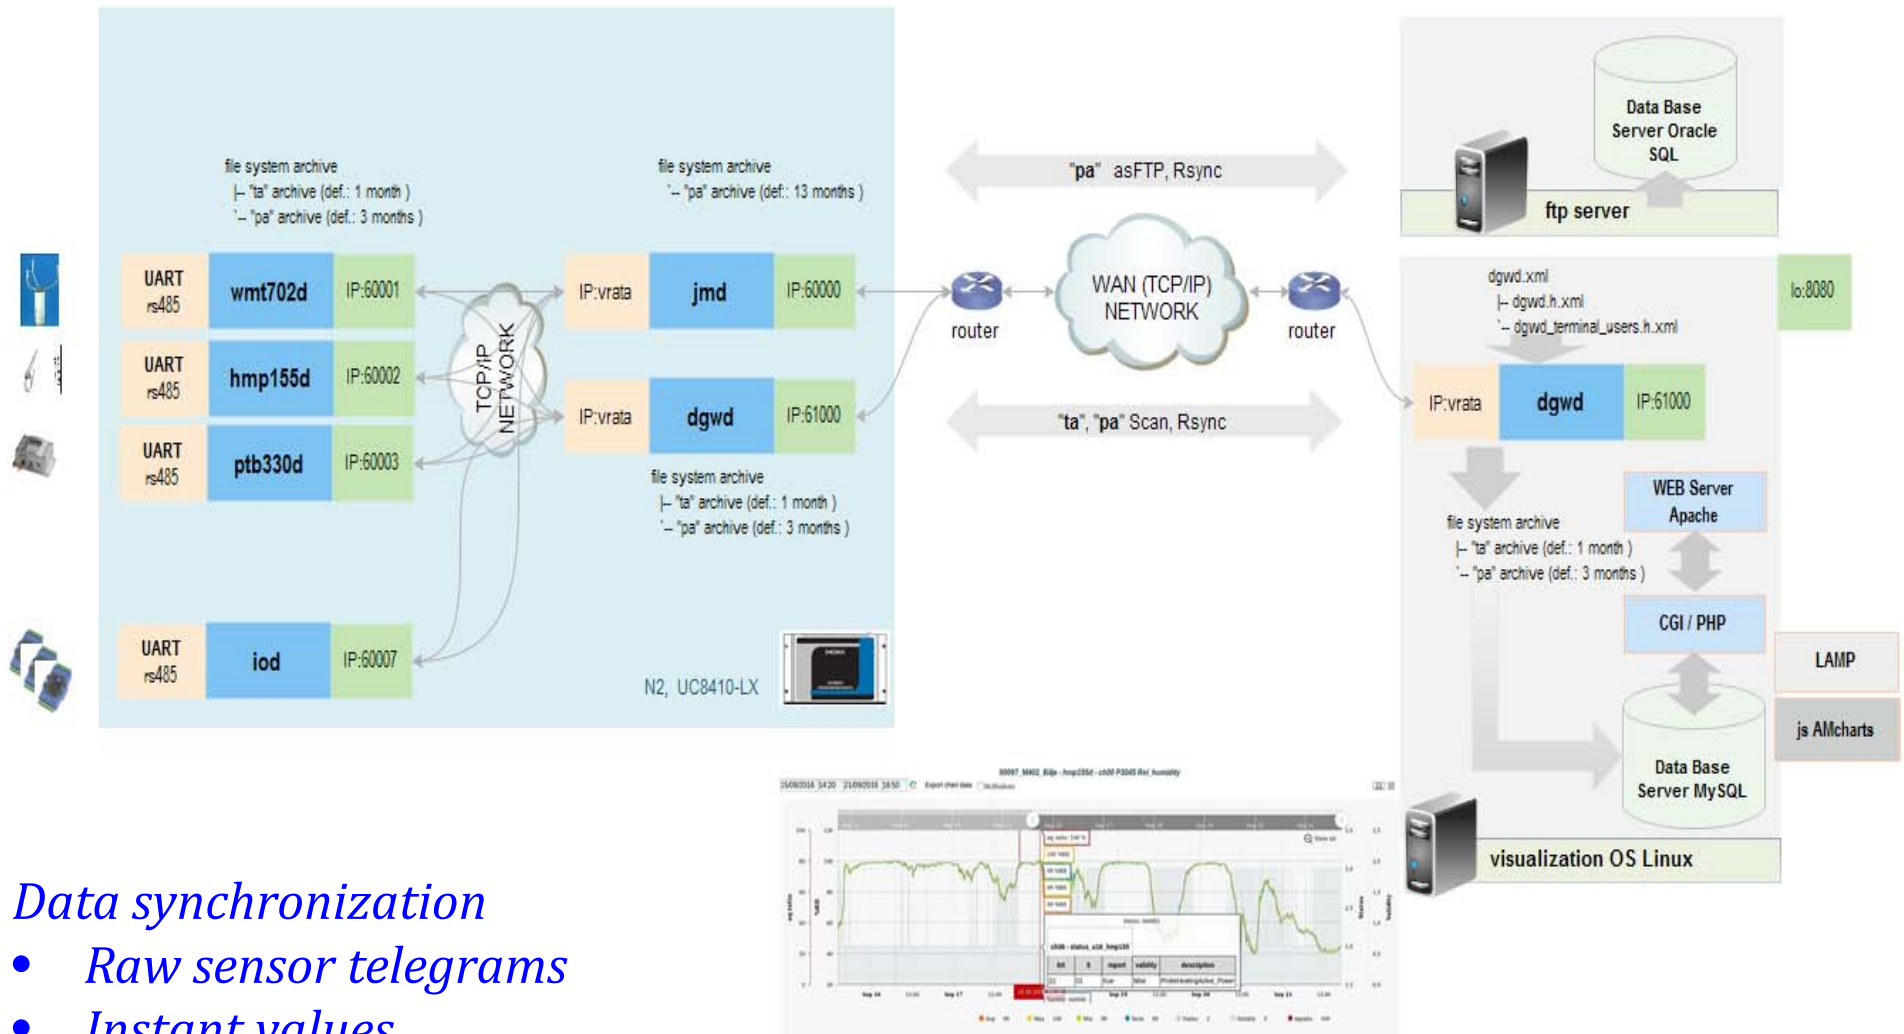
file system archive
├ "ta" archive (def.: 1 month )
└ "pa" archive (def.: 3 months )

file system archive
└ "pa" archive (def.: 13 months )

"pa" asFTP, Rsync

Data Base Server Oracle SQL

ftp server

UART rs485 | wmt702d | IP:60001

UART rs485 | hmp155d | IP:60002

UART rs485 | ptb330d | IP:60003

UART rs485 | iod | IP:60007

TCP/IP NETWORK

IP:vrata | jmd | IP:60000

IP:vrata | dgwd | IP:61000

file system archive
├ "ta" archive (def.: 1 month )
└ "pa" archive (def.: 3 months )

N2, UC8410-LX

router

WAN (TCP/IP) NETWORK

router

"ta", "pa" Scan, Rsync

dgwd.xml
├ dgwd.h.xml
└ dgwd_terminal_users.h.xml

lo:8080

IP:vrata | dgwd | IP:61000

file system archive
├ "ta" archive (def.: 1 month )
└ "pa" archive (def.: 3 months )

WEB Server Apache

CGI / PHP

LAMP

js AMcharts

Data Base Server MySQL

visualization OS Linux

Data synchronization
• Raw sensor telegrams
• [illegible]